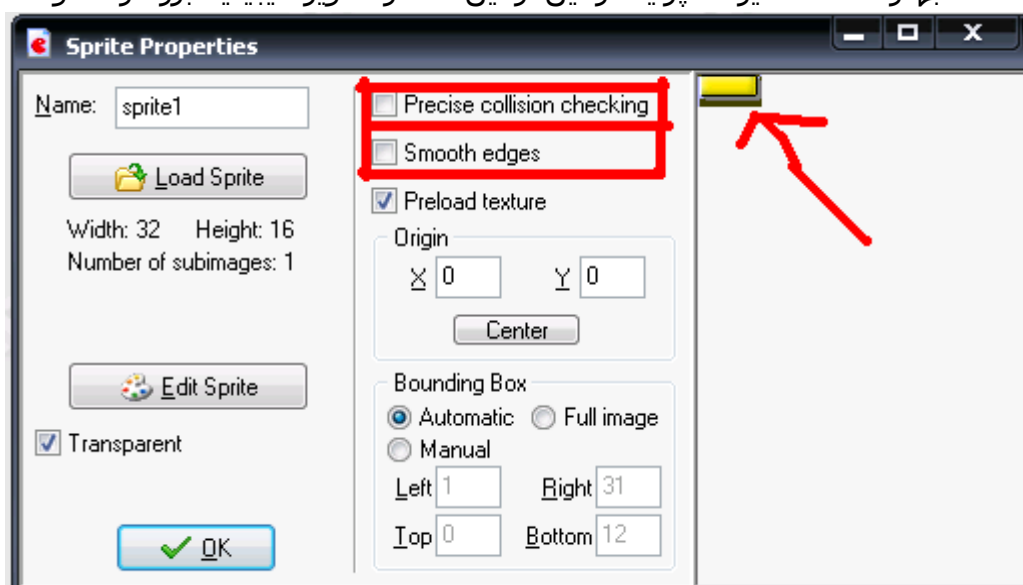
Sprite Properties

Name: sprite1

Load Sprite

Width: 32 Height: 16
Number of subimages: 1

Edit Sprite

Transparent

OK

Precise collision checking

Smooth edges

Preload texture

Origin

X 0 Y 0

Center

Bounding Box

Automatic Full image

Manual

Left 1 Right 31

Top 0 Bottom 12